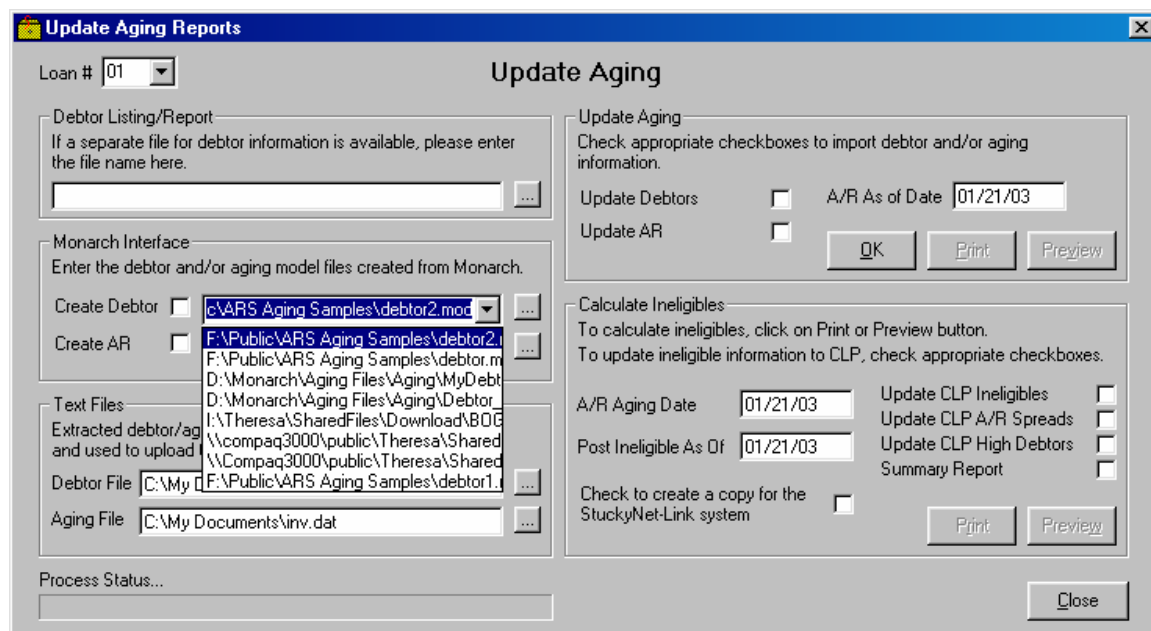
Update Aging Reports

Loan # 01

Update Aging

Debtor Listing/Report
If a separate file for debtor information is available, please enter the file name here.

...

Monarch Interface
Enter the debtor and/or aging model files created from Monarch.

Create Debtor c\ARS Aging Samples\debtor2.mod ...

Create AR ...

F:\Public\ARS Aging Samples\debtor2.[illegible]
F:\Public\ARS Aging Samples\debtor.m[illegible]
D:\Monarch\Aging Files\Aging\MyDebt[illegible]
D:\Monarch\Aging Files\Aging\Debtor_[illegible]
I:\Theresa\SharedFiles\Download\BOG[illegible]
\\compaq3000\public\Theresa\Shared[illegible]
\\Compaq3000\public\Theresa\Shared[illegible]
F:\Public\ARS Aging Samples\debtor1.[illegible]

Text Files
Extracted debtor/ag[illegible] and used to upload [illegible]

Debtor File C:\My D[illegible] ...

Aging File C:\My Documents\inv.dat ...

Process Status...

Update Aging
Check appropriate checkboxes to import debtor and/or aging information.

Update Debtors

A/R As of Date 01/21/03

Update AR

OK Print Preview

Calculate Ineligibles
To calculate ineligibles, click on Print or Preview button.
To update ineligible information to CLP, check appropriate checkboxes.

A/R Aging Date 01/21/03

Post Ineligible As Of 01/21/03

Update CLP Ineligibles
Update CLP A/R Spreads
Update CLP High Debtors
Summary Report

Check to create a copy for the StuckyNet-Link system

Print Preview

Close